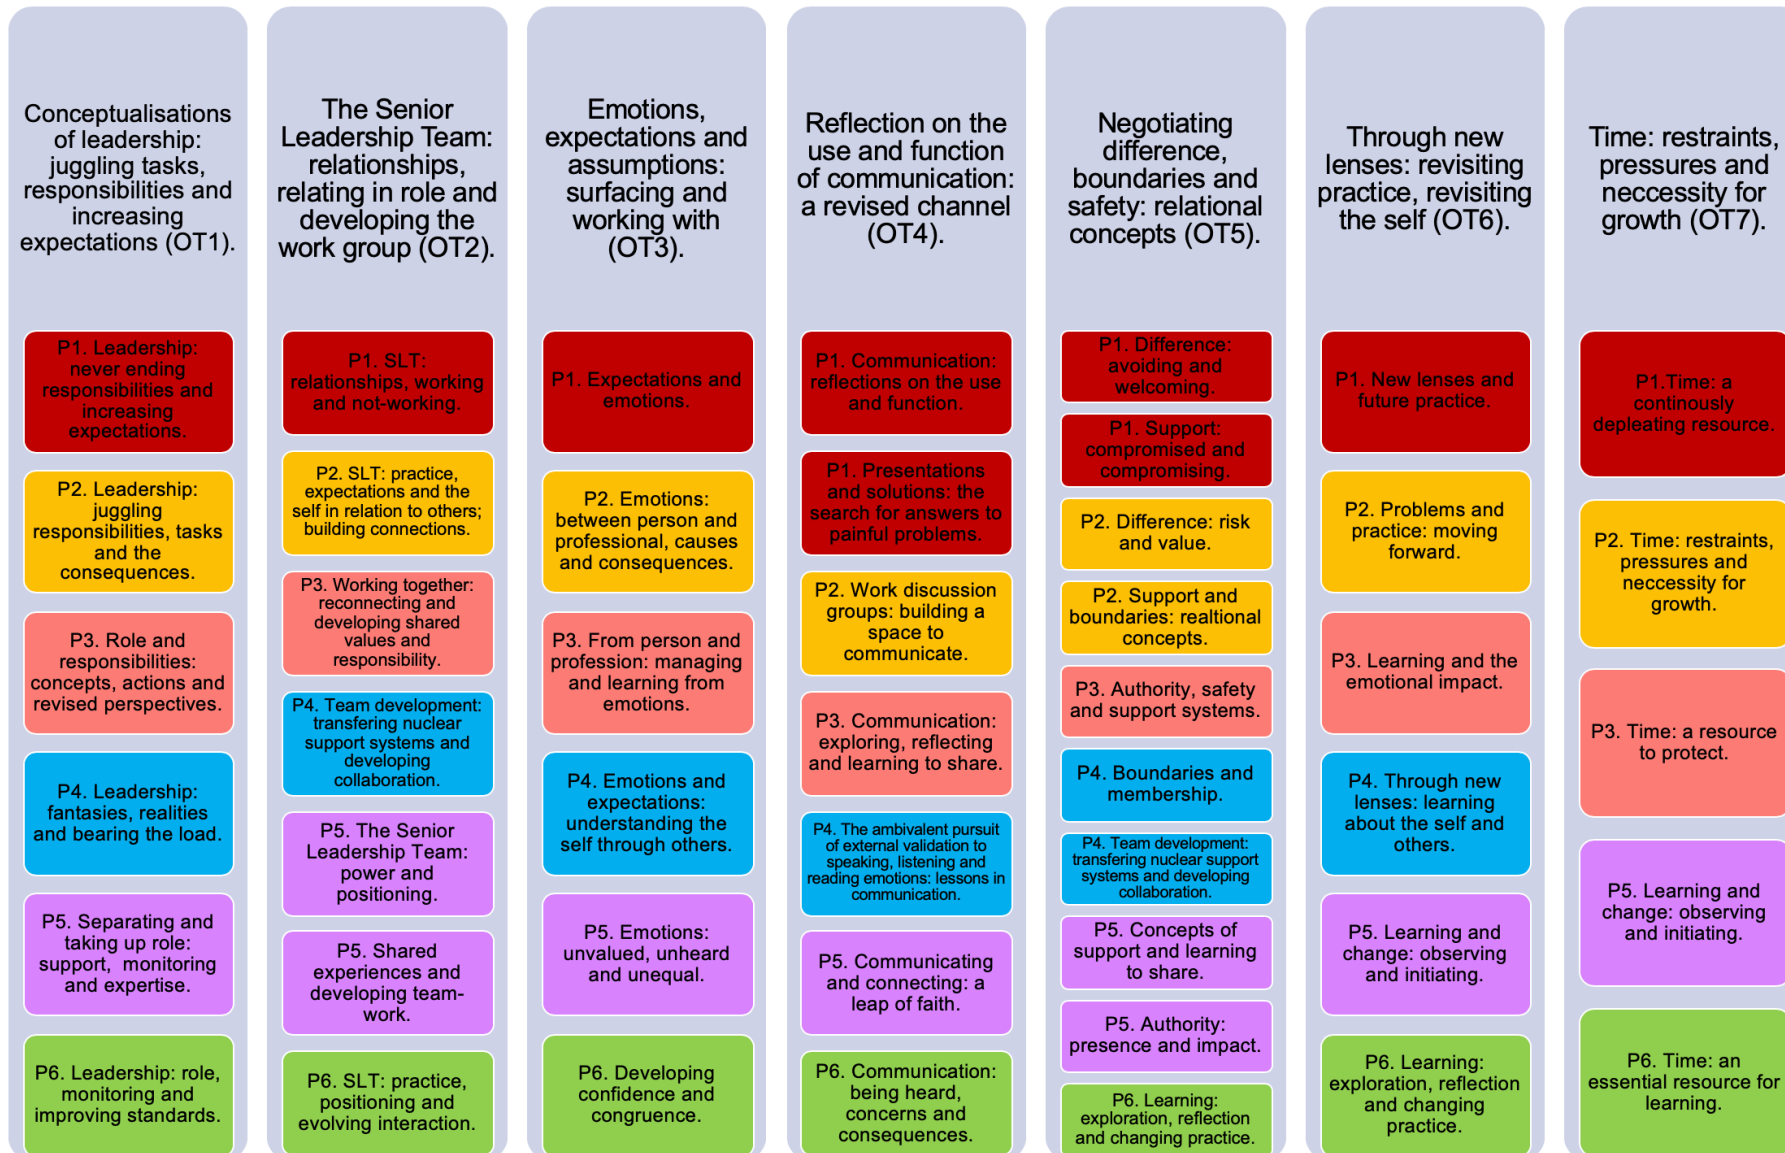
Conceptualisations of leadership: juggling tasks, responsibilities and increasing expectations (OT1).

P1. Leadership: never ending responsibilities and increasing expectations.

P2. Leadership: juggling responsibilities, tasks and the consequences.

P3. Role and responsibilities: concepts, actions and revised perspectives.

P4. Leadership: fantasies, realities and bearing the load.

P5. Separating and taking up role: support, monitoring and expertise.

P6. Leadership: role, monitoring and improving standards.

The Senior Leadership Team: relationships, relating in role and developing the work group (OT2).

P1. SLT: relationships, working and not-working.

P2. SLT: practice, expectations and the self in relation to others; building connections.

P3. Working together: reconnecting and developing shared values and responsibility.

P4. Team development: transfering nuclear support systems and developing collaboration.

P5. The Senior Leadership Team: power and positioning.

P5. Shared experiences and developing team-work.

P6. SLT: practice, positioning and evolving interaction.

Emotions, expectations and assumptions: surfacing and working with (OT3).

P1. Expectations and emotions.

P2. Emotions: between person and professional, causes and consequences.

P3. From person and profession: managing and learning from emotions.

P4. Emotions and expectations: understanding the self through others.

P5. Emotions: unvalued, unheard and unequal.

P6. Developing confidence and congruence.

Reflection on the use and function of communication: a revised channel (OT4).

P1. Communication: reflections on the use and function.

P1. Presentations and solutions: the search for answers to painful problems.

P2. Work discussion groups: building a space to communicate.

P3. Communication: exploring, reflecting and learning to share.

P4. The ambivalent pursuit of external validation to speaking, listening and reading emotions: lessons in communication.

P5. Communicating and connecting: a leap of faith.

P6. Communication: being heard, concerns and consequences.

Negotiating difference, boundaries and safety: relational concepts (OT5).

P1. Difference: avoiding and welcoming.

P1. Support: compromised and compromising.

P2. Difference: risk and value.

P2. Support and boundaries: realtional concepts.

P3. Authority, safety and support systems.

P4. Boundaries and membership.

P4. Team development: transfering nuclear support systems and developing collaboration.

P5. Concepts of support and learning to share.

P5. Authority: presence and impact.

P6. Learning: exploration, reflection and changing practice.

Through new lenses: revisiting practice, revisiting the self (OT6).

P1. New lenses and future practice.

P2. Problems and practice: moving forward.

P3. Learning and the emotional impact.

P4. Through new lenses: learning about the self and others.

P5. Learning and change: observing and initiating.

P6. Learning: exploration, reflection and changing practice.

Time: restraints, pressures and neccessity for growth (OT7).

P1.Time: a continously depleating resource.

P2. Time: restraints, pressures and neccessity for growth.

P3. Time: a resource to protect.

P5. Learning and change: observing and initiating.

P6. Time: an essential resource for learning.